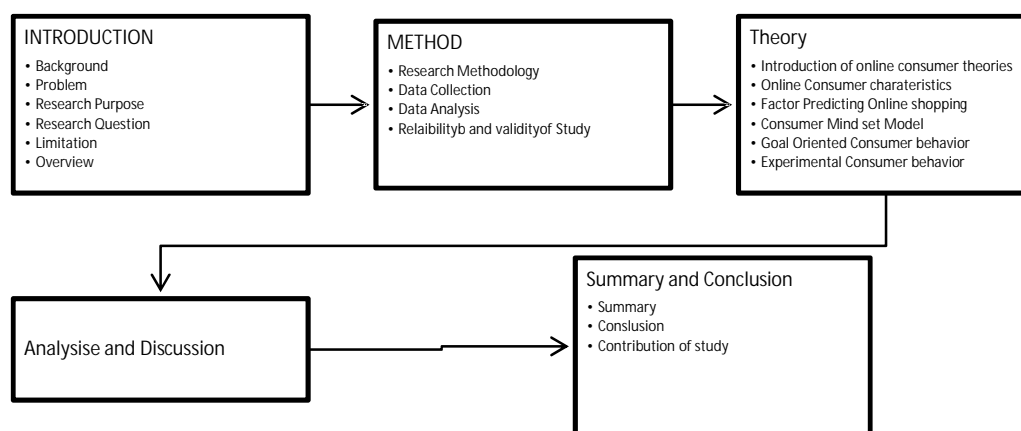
INTRODUCTION
• Background
• Problem
• Research Purpose
• Research Question
• Limitation
• Overview

METHOD
• Research Methodology
• Data Collection
• Data Analysis
• Relaibilityb and validityof Study

Theory
• Introduction of online consumer theories
• Online Consumer charateristics
• Factor Predicting Online shopping
• Consumer Mind set Model
• Goal Oriented Consumer behavior
• Experimental Consumer behavior

Analysise and Discussion

Summary and Conclusion
• Summary
• Conslusion
• Contribution of study